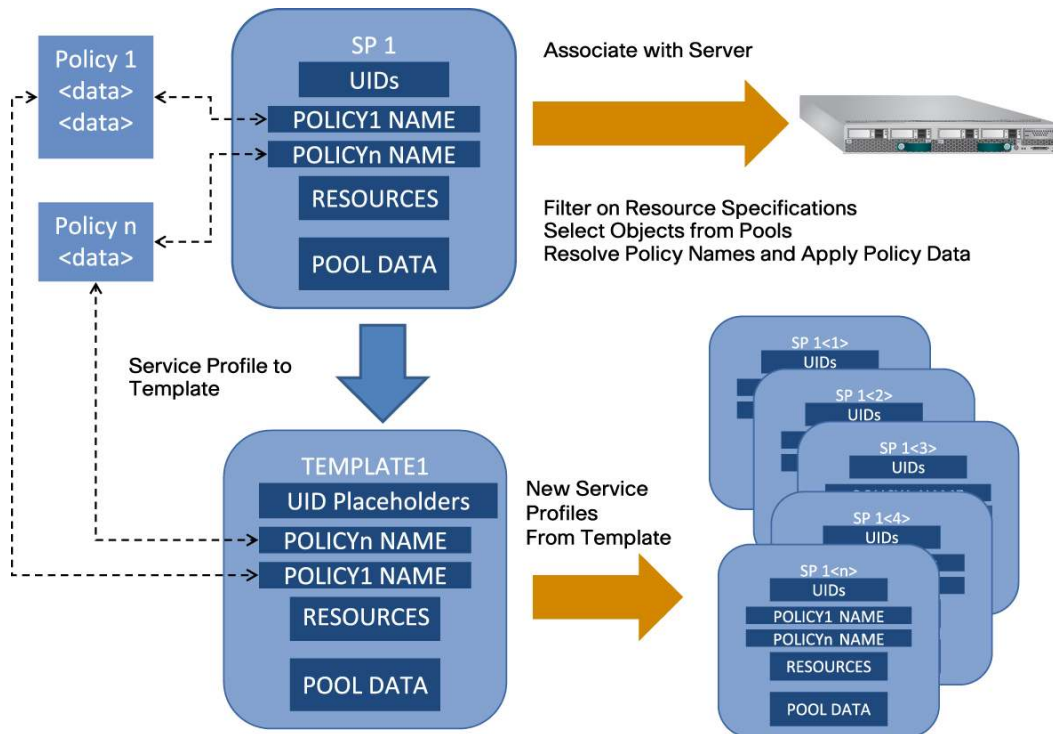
Policy 1
<data>
<data>

Policy n
<data>

SP 1
UIDs
POLICY1 NAME
POLICYn NAME
RESOURCES
POOL DATA

Associate with Server

Filter on Resource Specifications
Select Objects from Pools
Resolve Policy Names and Apply Policy Data

Service Profile to Template

TEMPLATE1
UID Placeholders
POLICYn NAME
POLICY1 NAME
RESOURCES
POOL DATA

New Service Profiles From Template

SP 1<1>
UIDs

SP 1<2>
UIDs

SP 1<3>
UIDs
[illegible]

SP 1<4>
UIDs

SP 1<n>
UIDs
POLICY1 NAME
POLICYn NAME
RESOURCES
POOL DATA